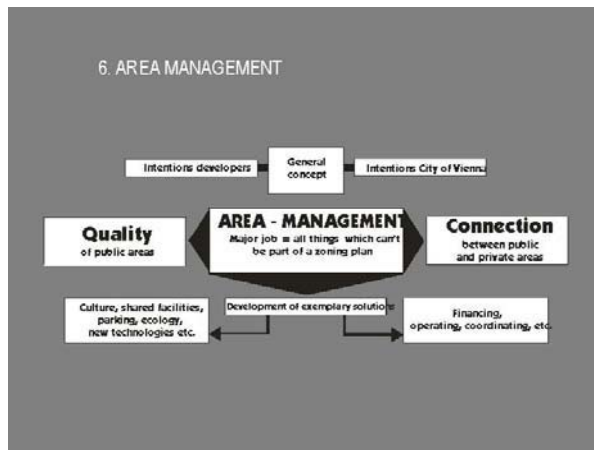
6. AREA MANAGEMENT

Intentions developers

General concept

Intentions City of Vienna

Quality
of public areas

AREA - MANAGEMENT
Major job = all things which can't be part of a zoning plan

Connection
between public and private areas

Development of exemplary solutions

Culture, shared facilities, parking, ecology, new technologies etc.

Financing, operating, coordinating, etc.